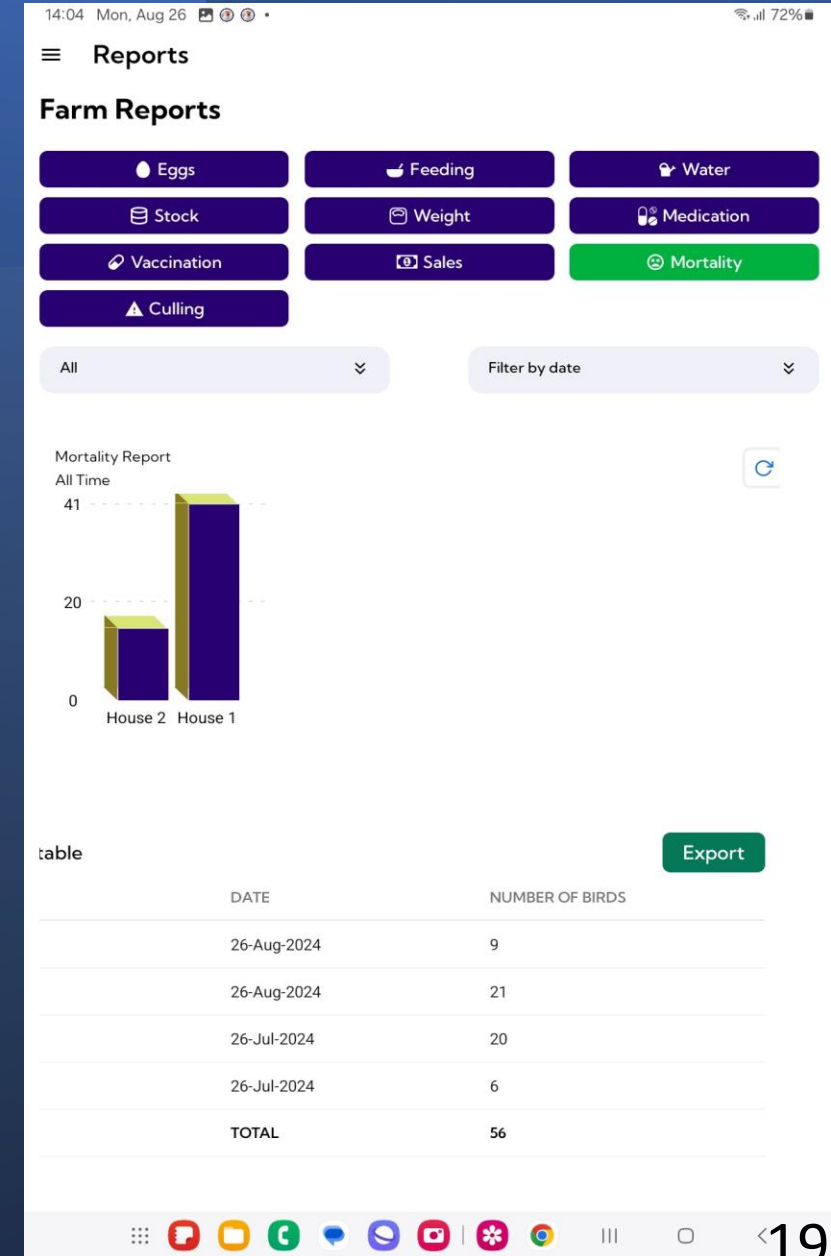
14:04 Mon, Aug 26

72%

≡ Reports

Farm Reports

Eggs
Feeding
Water
Stock
Weight
Medication
Vaccination
Sales
Mortality
Culling

All

Filter by date

Mortality Report
All Time

41
20
0
House 2 House 1

table

Export

| | DATE | NUMBER OF BIRDS |
|---|---|---|
| | 26-Aug-2024 | 9 |
| | 26-Aug-2024 | 21 |
| | 26-Jul-2024 | 20 |
| | 26-Jul-2024 | 6 |
| | TOTAL | 56 |

19